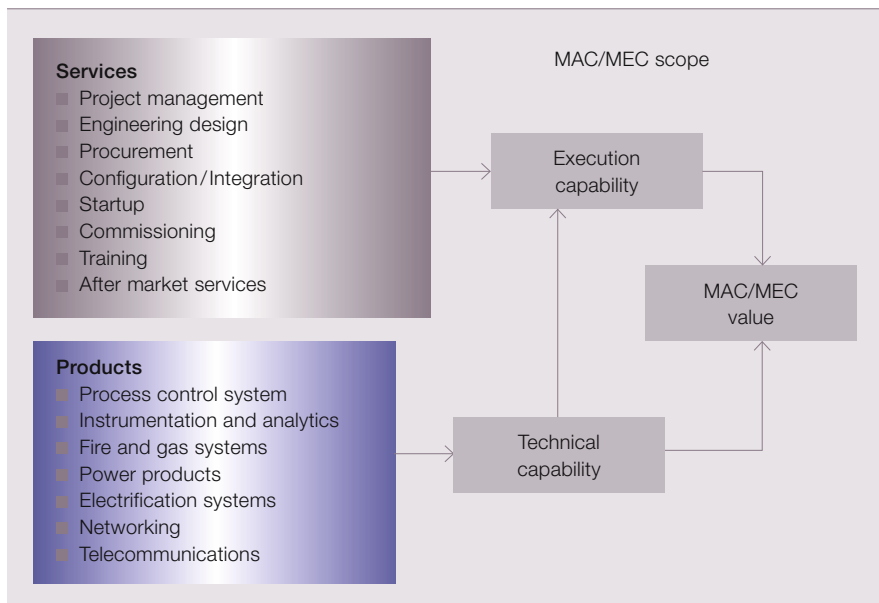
Services
Project management
Engineering design
Procurement
Configuration/Integration
Startup
Commissioning
Training
After market services

MAC/MEC scope

Execution capability

MAC/MEC value

Products
Process control system
Instrumentation and analytics
Fire and gas systems
Power products
Electrification systems
Networking
Telecommunications

Technical capability